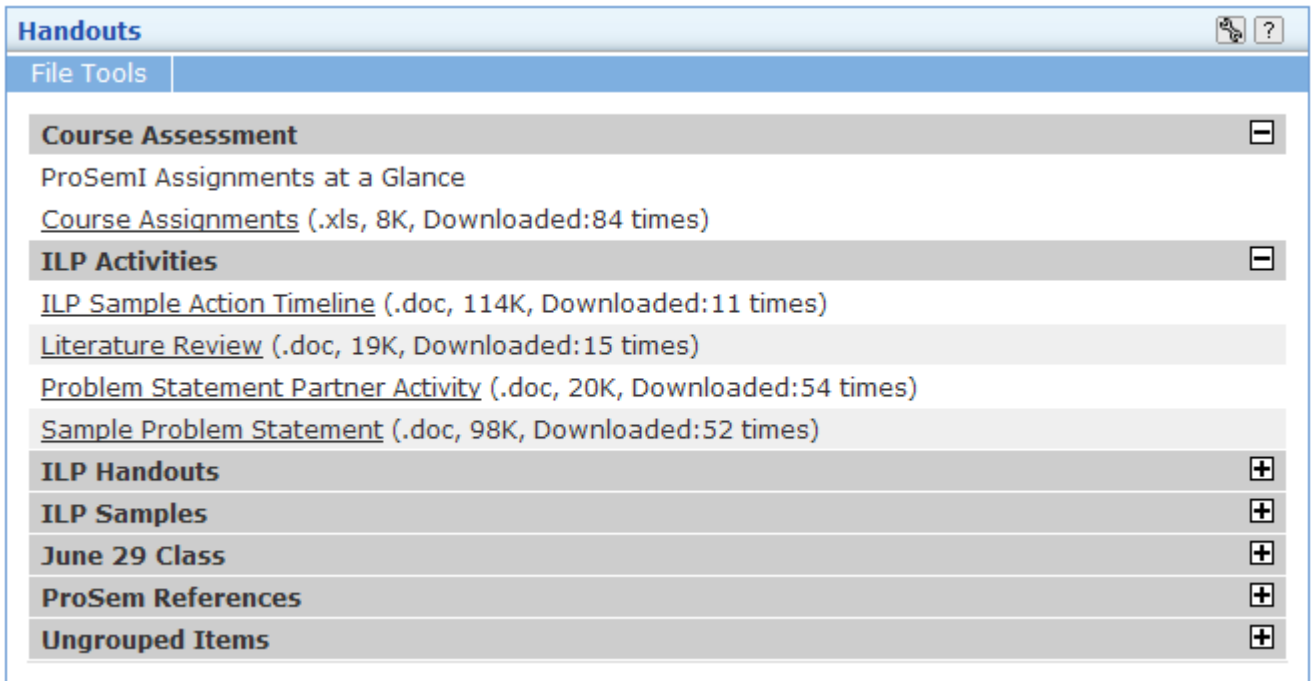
Handouts

?

File Tools

Course Assessment

ProSemI Assignments at a Glance

Course Assignments (.xls, 8K, Downloaded:84 times)

ILP Activities

ILP Sample Action Timeline (.doc, 114K, Downloaded:11 times)

Literature Review (.doc, 19K, Downloaded:15 times)

Problem Statement Partner Activity (.doc, 20K, Downloaded:54 times)

Sample Problem Statement (.doc, 98K, Downloaded:52 times)

ILP Handouts

ILP Samples

June 29 Class

ProSem References

Ungrouped Items